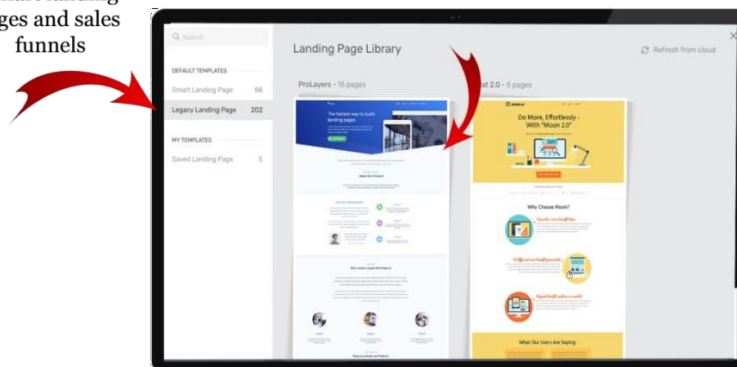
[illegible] landing
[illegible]ges and sales
funnels

Search

DEFAULT TEMPLATES

Smart Landing Page 66

Legacy Landing Page 202

MY TEMPLATES

Saved Landing Page 5

Landing Page Library

Refresh from cloud

ProLayers - 15 pages

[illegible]at 2.0 - 5 pages

The fastest way to build landing pages

Do More, Effortlessly - With "Moon 2.0"

Why Choose Moon?

What Our Users Are Saying